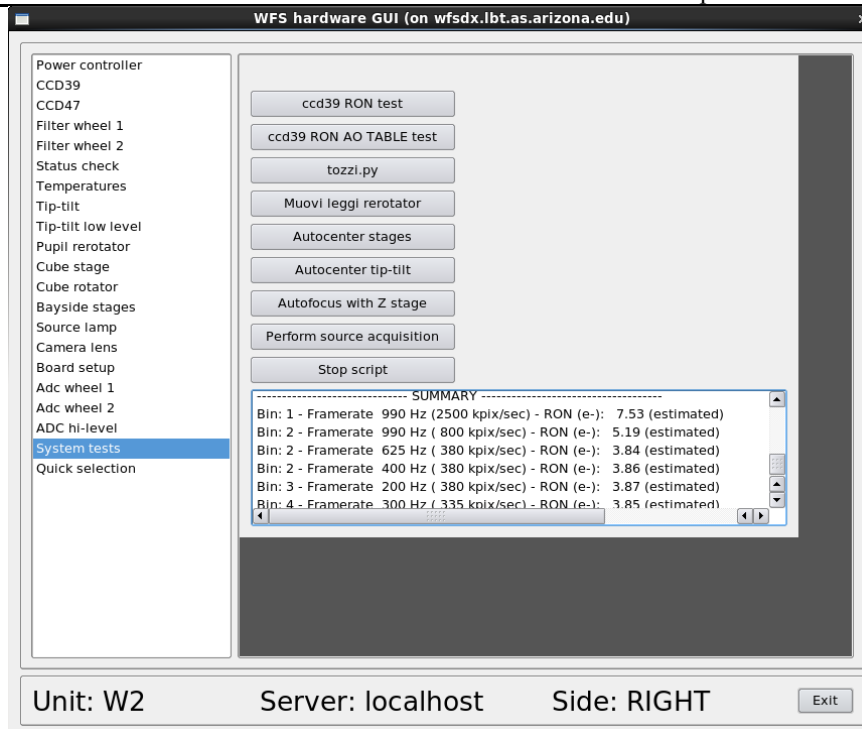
WFS hardware GUI (on wfsdx.lbt.as.arizona.edu)

Power controller
CCD39
CCD47
Filter wheel 1
Filter wheel 2
Status check
Temperatures
Tip-tilt
Tip-tilt low level
Pupil rerotator
Cube stage
Cube rotator
Bayside stages
Source lamp
Camera lens
Board setup
Adc wheel 1
Adc wheel 2
ADC hi-level
System tests
Quick selection

ccd39 RON test
ccd39 RON AO TABLE test
tozzi.py
Muovi leggi rerotator
Autocenter stages
Autocenter tip-tilt
Autofocus with Z stage
Perform source acquisition
Stop script

------------------------------ SUMMARY ------------------------------
Bin: 1 - Framerate 990 Hz (2500 kpix/sec) - RON (e-): 7.53 (estimated)
Bin: 2 - Framerate 990 Hz ( 800 kpix/sec) - RON (e-): 5.19 (estimated)
Bin: 2 - Framerate 625 Hz ( 380 kpix/sec) - RON (e-): 3.84 (estimated)
Bin: 2 - Framerate 400 Hz ( 380 kpix/sec) - RON (e-): 3.86 (estimated)
Bin: 3 - Framerate 200 Hz ( 380 kpix/sec) - RON (e-): 3.87 (estimated)
Bin: 4 - Framerate 300 Hz ( 335 kpix/sec) - RON (e-): 3.85 (estimated)

Unit: W2 Server: localhost Side: RIGHT Exit